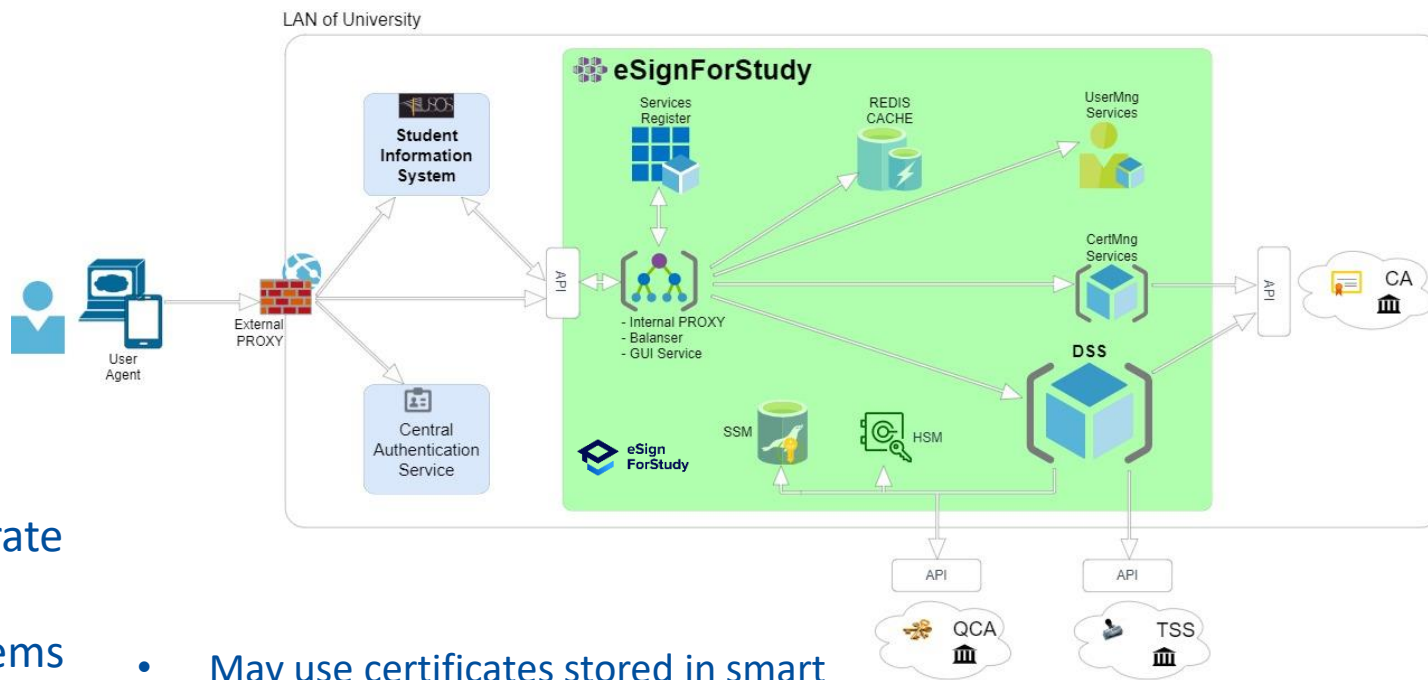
LAN of University

eSignForStudy

USOS

Student Information System

Services Register

REDIS CACHE

UserMng Services

CertMng Services

API

API

CA

User Agent

External PROXY

- Internal PROXY
- Balanser
- GUI Service

DSS

Central Authentication Service

eSign ForStudy

SSM

HSM

rate

ems

API

API

QCA

TSS

• May use certificates stored in smart